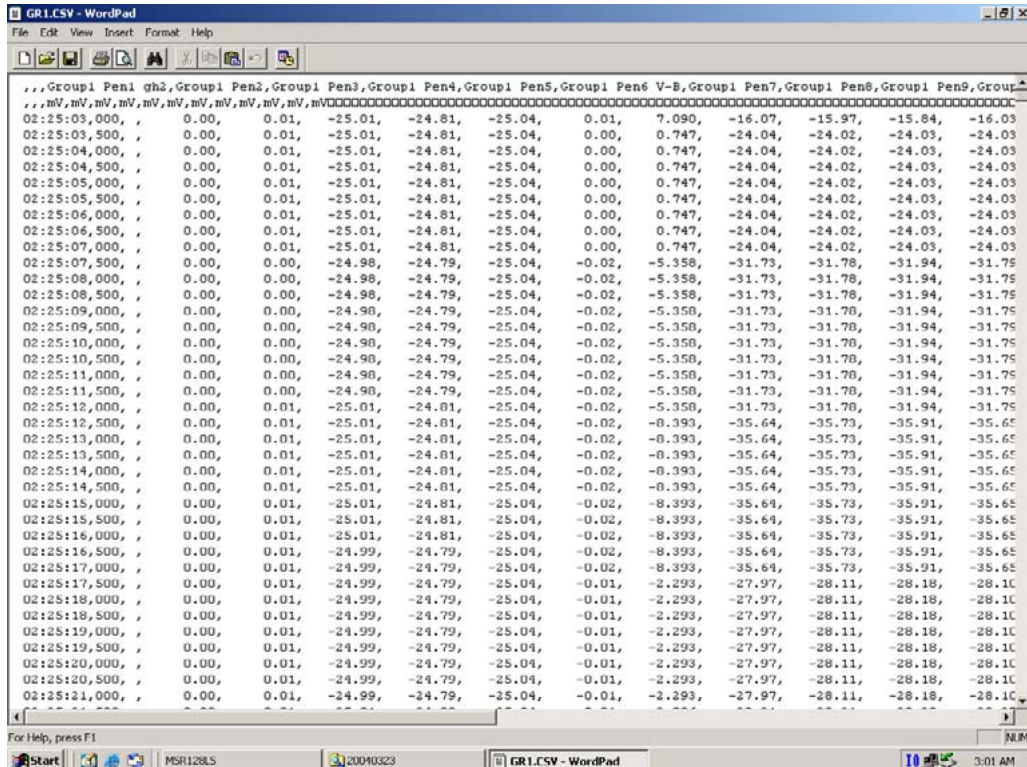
GR1.CSV - WordPad

File Edit View Insert Format Help

,,,Group1 Pen1 gh2,Group1 Pen2,Group1 Pen3,Group1 Pen4,Group1 Pen5,Group1 Pen6 V-B,Group1 Pen7,Group1 Pen8,Group1 Pen9,Grour
,,,mV,mV,mV,mV,mV,mV,mV,mV,mV,mV,mV,mV□□□□□□□□□□□□□□□□□□□□□□□□□□□□□□□□□□□□□□□□□□□□□□□□□□□□□□□□□□□□□□□□
02:25:03,000, , 0.00, 0.01, -25.01, -24.81, -25.04, 0.01, 7.090, -16.07, -15.97, -15.84, -16.03
02:25:03,500, , 0.00, 0.01, -25.01, -24.81, -25.04, 0.00, 0.747, -24.04, -24.02, -24.03, -24.03
02:25:04,000, , 0.00, 0.01, -25.01, -24.81, -25.04, 0.00, 0.747, -24.04, -24.02, -24.03, -24.03
02:25:04,500, , 0.00, 0.01, -25.01, -24.81, -25.04, 0.00, 0.747, -24.04, -24.02, -24.03, -24.03
02:25:05,000, , 0.00, 0.01, -25.01, -24.81, -25.04, 0.00, 0.747, -24.04, -24.02, -24.03, -24.03
02:25:05,500, , 0.00, 0.01, -25.01, -24.81, -25.04, 0.00, 0.747, -24.04, -24.02, -24.03, -24.03
02:25:06,000, , 0.00, 0.01, -25.01, -24.81, -25.04, 0.00, 0.747, -24.04, -24.02, -24.03, -24.03
02:25:06,500, , 0.00, 0.01, -25.01, -24.81, -25.04, 0.00, 0.747, -24.04, -24.02, -24.03, -24.03
02:25:07,000, , 0.00, 0.01, -25.01, -24.81, -25.04, 0.00, 0.747, -24.04, -24.02, -24.03, -24.03
02:25:07,500, , 0.00, 0.00, -24.98, -24.79, -25.04, -0.02, -5.358, -31.73, -31.78, -31.94, -31.79
02:25:08,000, , 0.00, 0.00, -24.98, -24.79, -25.04, -0.02, -5.358, -31.73, -31.78, -31.94, -31.79
02:25:08,500, , 0.00, 0.00, -24.98, -24.79, -25.04, -0.02, -5.358, -31.73, -31.78, -31.94, -31.79
02:25:09,000, , 0.00, 0.00, -24.98, -24.79, -25.04, -0.02, -5.358, -31.73, -31.78, -31.94, -31.79
02:25:09,500, , 0.00, 0.00, -24.98, -24.79, -25.04, -0.02, -5.358, -31.73, -31.78, -31.94, -31.79
02:25:10,000, , 0.00, 0.00, -24.98, -24.79, -25.04, -0.02, -5.358, -31.73, -31.78, -31.94, -31.79
02:25:10,500, , 0.00, 0.00, -24.98, -24.79, -25.04, -0.02, -5.358, -31.73, -31.78, -31.94, -31.79
02:25:11,000, , 0.00, 0.00, -24.98, -24.79, -25.04, -0.02, -5.358, -31.73, -31.78, -31.94, -31.79
02:25:11,500, , 0.00, 0.00, -24.98, -24.79, -25.04, -0.02, -5.358, -31.73, -31.78, -31.94, -31.79
02:25:12,000, , 0.00, 0.01, -25.01, -24.81, -25.04, -0.02, -5.358, -31.73, -31.78, -31.94, -31.79
02:25:12,500, , 0.00, 0.01, -25.01, -24.81, -25.04, -0.02, -8.393, -35.64, -35.73, -35.91, -35.65
02:25:13,000, , 0.00, 0.01, -25.01, -24.81, -25.04, -0.02, -8.393, -35.64, -35.73, -35.91, -35.65
02:25:13,500, , 0.00, 0.01, -25.01, -24.81, -25.04, -0.02, -8.393, -35.64, -35.73, -35.91, -35.65
02:25:14,000, , 0.00, 0.01, -25.01, -24.81, -25.04, -0.02, -8.393, -35.64, -35.73, -35.91, -35.65
02:25:14,500, , 0.00, 0.01, -25.01, -24.81, -25.04, -0.02, -8.393, -35.64, -35.73, -35.91, -35.65
02:25:15,000, , 0.00, 0.01, -25.01, -24.81, -25.04, -0.02, -8.393, -35.64, -35.73, -35.91, -35.65
02:25:15,500, , 0.00, 0.01, -25.01, -24.81, -25.04, -0.02, -8.393, -35.64, -35.73, -35.91, -35.65
02:25:16,000, , 0.00, 0.01, -25.01, -24.81, -25.04, -0.02, -8.393, -35.64, -35.73, -35.91, -35.65
02:25:16,500, , 0.00, 0.01, -24.99, -24.79, -25.04, -0.02, -8.393, -35.64, -35.73, -35.91, -35.65
02:25:17,000, , 0.00, 0.01, -24.99, -24.79, -25.04, -0.02, -8.393, -35.64, -35.73, -35.91, -35.65
02:25:17,500, , 0.00, 0.01, -24.99, -24.79, -25.04, -0.01, -2.293, -27.97, -28.11, -28.18, -28.10
02:25:18,000, , 0.00, 0.01, -24.99, -24.79, -25.04, -0.01, -2.293, -27.97, -28.11, -28.18, -28.10
02:25:18,500, , 0.00, 0.01, -24.99, -24.79, -25.04, -0.01, -2.293, -27.97, -28.11, -28.18, -28.10
02:25:19,000, , 0.00, 0.01, -24.99, -24.79, -25.04, -0.01, -2.293, -27.97, -28.11, -28.18, -28.10
02:25:19,500, , 0.00, 0.01, -24.99, -24.79, -25.04, -0.01, -2.293, -27.97, -28.11, -28.18, -28.10
02:25:20,000, , 0.00, 0.01, -24.99, -24.79, -25.04, -0.01, -2.293, -27.97, -28.11, -28.18, -28.10
02:25:20,500, , 0.00, 0.01, -24.99, -24.79, -25.04, -0.01, -2.293, -27.97, -28.11, -28.18, -28.10
02:25:21,000, , 0.00, 0.01, -24.99, -24.79, -25.04, -0.01, -2.293, -27.97, -28.11, -28.18, -28.10
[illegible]

For Help, press F1
NUM
Start MSR128LS 20040323 GR1.CSV - WordPad 3:01 AM